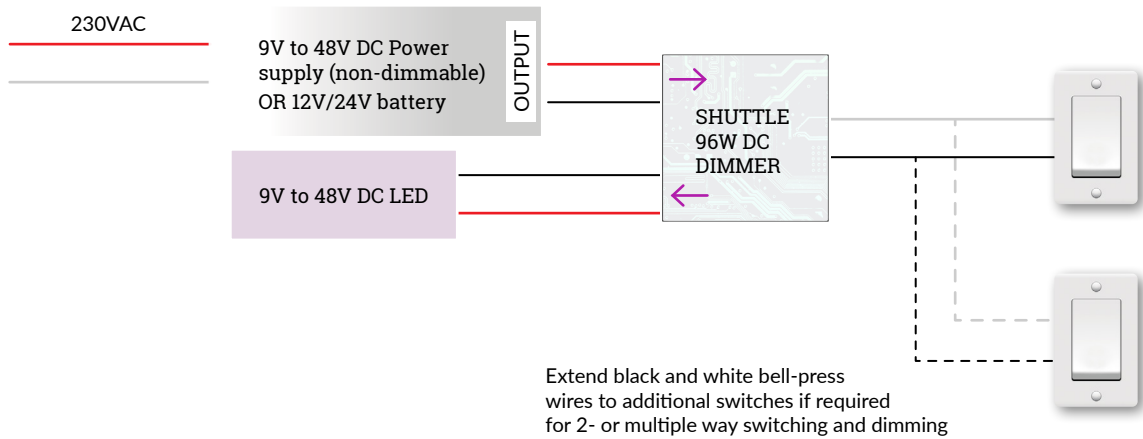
230VAC

9V to 48V DC Power supply (non-dimmable) OR 12V/24V battery

OUTPUT

SHUTTLE 96W DC DIMMER

9V to 48V DC LED

Extend black and white bell-press wires to additional switches if required for 2- or multiple way switching and dimming